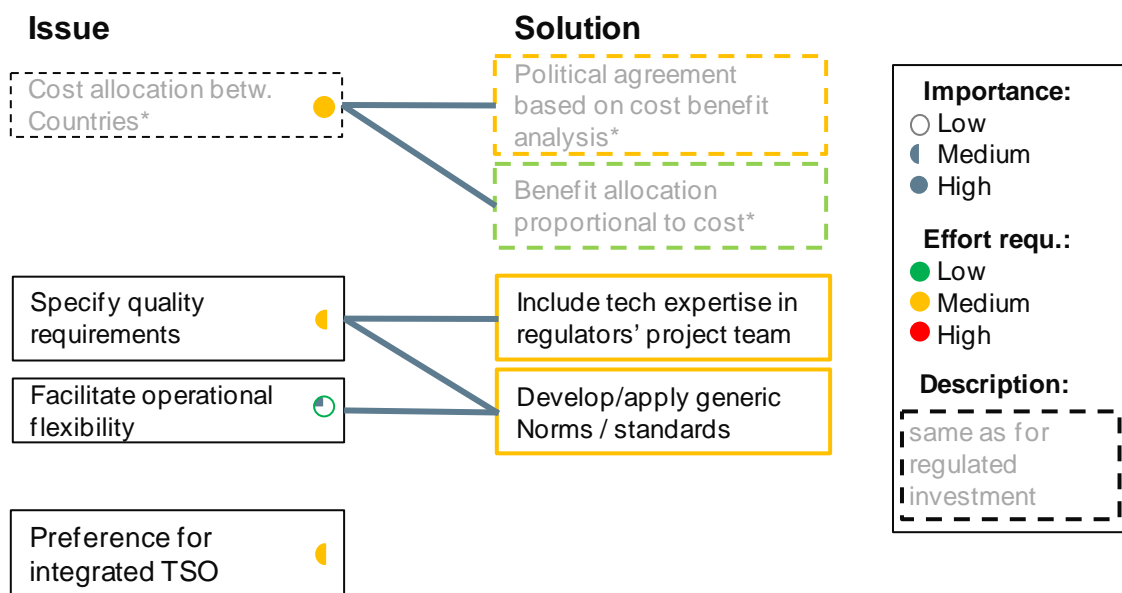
Issue

Solution

Cost allocation betw. Countries*

Political agreement based on cost benefit analysis*

Benefit allocation proportional to cost*

Specify quality requirements

Include tech expertise in regulators' project team

Facilitate operational flexibility

Develop/apply generic Norms / standards

Preference for integrated TSO

Importance:
Low
Medium
High

Effort requ.:
Low
Medium
High

Description:
same as for regulated investment